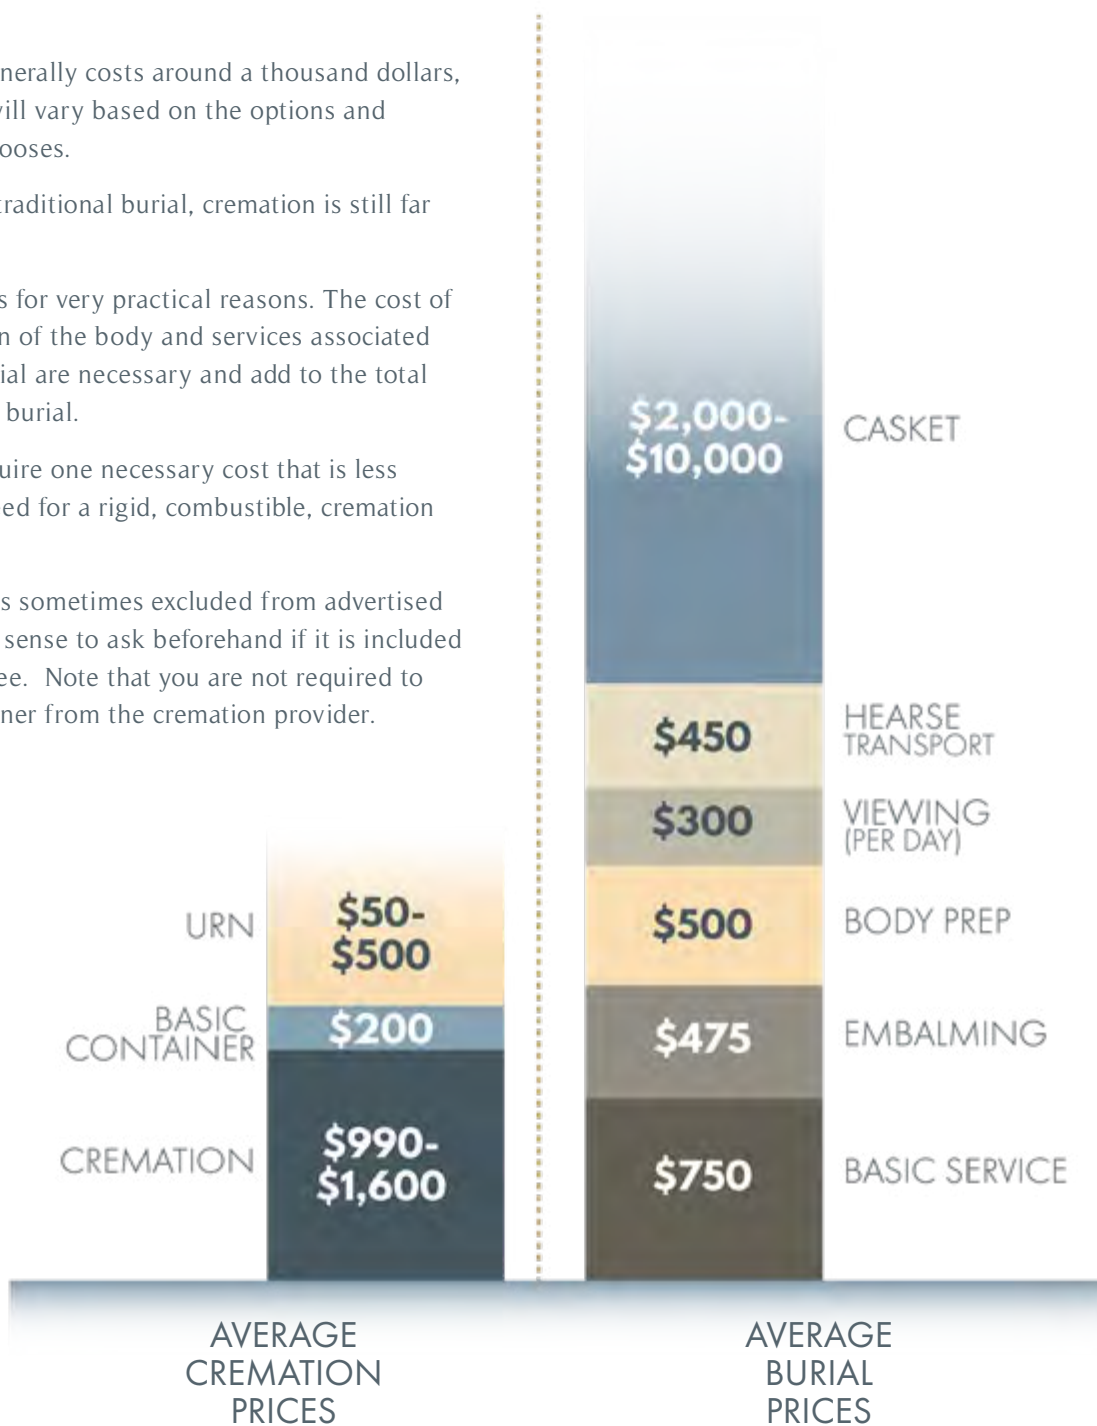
nerally costs around a thousand dollars, vill vary based on the options and ooses.

traditional burial, cremation is still far

s for very practical reasons. The cost of n of the body and services associated ial are necessary and add to the total burial.

uire one necessary cost that is less ed for a rigid, combustible, cremation

s sometimes excluded from advertised sense to ask beforehand if it is included ee. Note that you are not required to ner from the cremation provider.

URN $50- $500

BASIC CONTAINER $200

CREMATION $990- $1,600

AVERAGE CREMATION PRICES

$2,000- $10,000 CASKET

$450 HEARSE TRANSPORT

$300 VIEWING (PER DAY)

$500 BODY PREP

$475 EMBALMING

$750 BASIC SERVICE

AVERAGE BURIAL PRICES